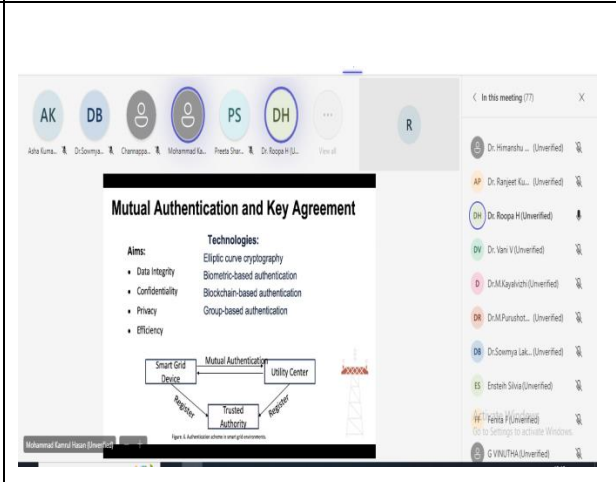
AK DB PS DH R

Asha Kuma... Dr.Sowmya... Channappa... Mohammad Ka... Preeta Shar... Dr. Roopa H (U... View all

< In this meeting (77) X

Dr. Himanshu ... (Unverified)
AP Dr. Ranjeet Ku... (Unverified)
DH Dr. Roopa H (Unverified)
DV Dr. Vani V (Unverified)
D Dr.M.Kayalvizhi (Unverified)
DR Dr.M.Purushot... (Unverified)
DS Dr.Sowmya Lak... (Unverified)
ES Ensteih Silvia (Unverified)
FF Femila F (Unverified)
G VINUTHA (Unverified)

Activate Windows
Go to Settings to activate Windows.

Mutual Authentication and Key Agreement

Aims:
• Data Integrity
• Confidentiality
• Privacy
• Efficiency

Technologies:
Elliptic curve cryptography
Biometric-based authentication
Blockchain-based authentication
Group-based authentication

Smart Grid Device
Mutual Authentication
Utility Center
Register
Register
Trusted Authority

Figure 4. Authentication scheme in smart grid environments.

Mohammad Kamrul Hasan (Unverified)